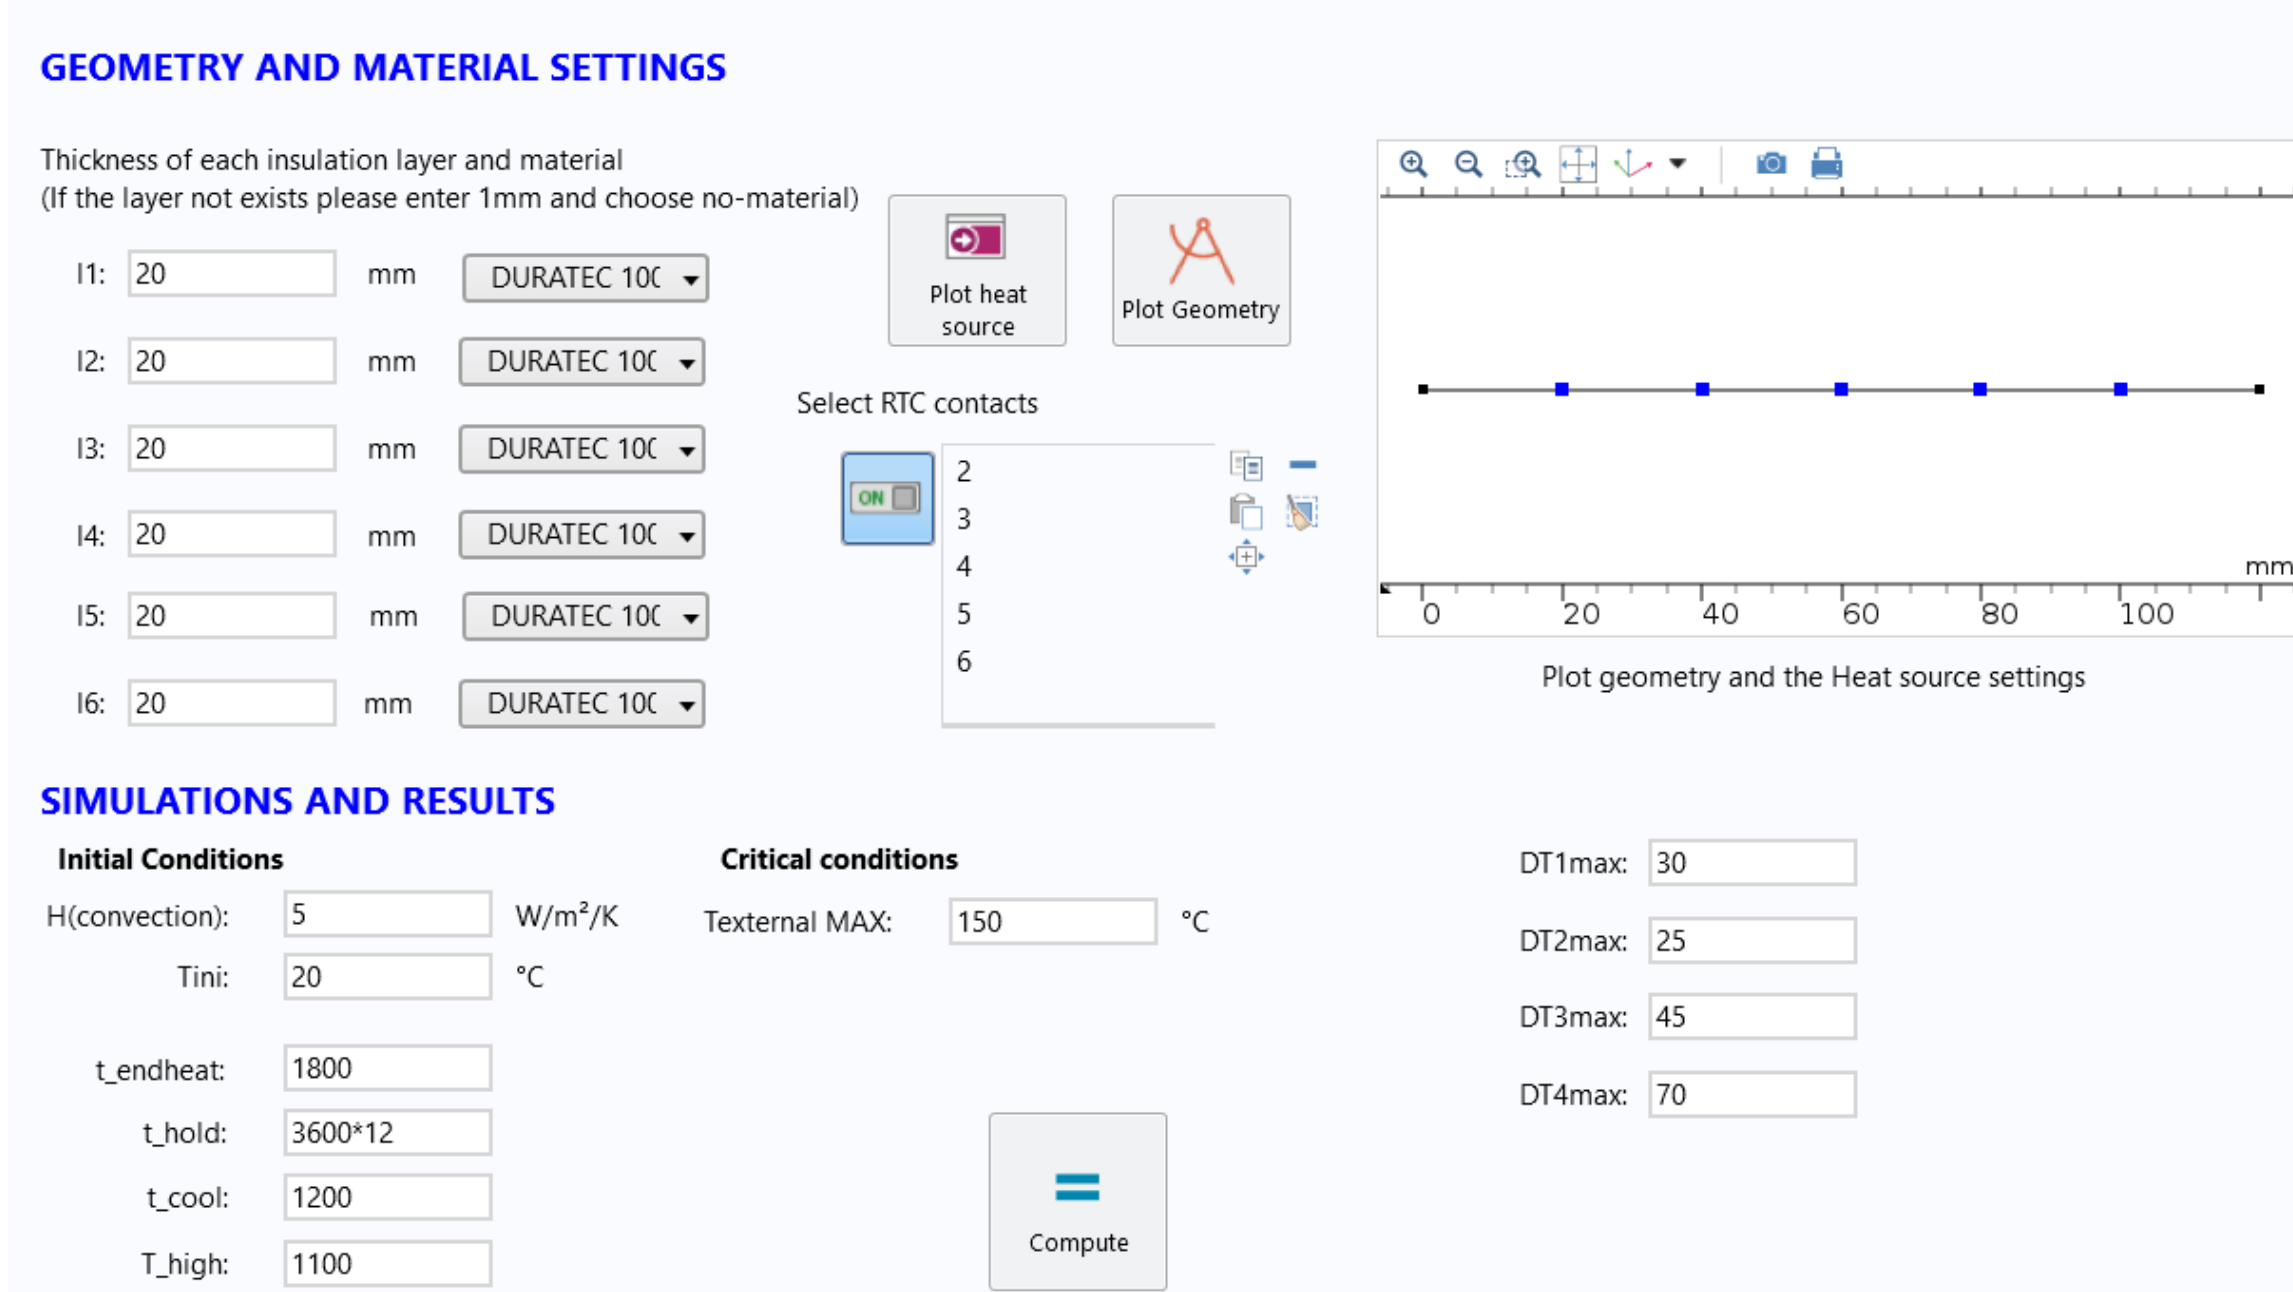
GEOMETRY AND MATERIAL SETTINGS

Thickness of each insulation layer and material
(If the layer not exists please enter 1mm and choose no-material)

l1: 20 mm DURATEC 10(
l2: 20 mm DURATEC 10(
l3: 20 mm DURATEC 10(
l4: 20 mm DURATEC 10(
l5: 20 mm DURATEC 10(
l6: 20 mm DURATEC 10(

Plot heat source

Plot Geometry

Select RTC contacts

ON

2
3
4
5
6

mm

0 20 40 60 80 100

Plot geometry and the Heat source settings

SIMULATIONS AND RESULTS

Initial Conditions

H(convection): 5 W/m²/K
Tini: 20 °C

t_endheat: 1800
t_hold: 3600*12
t_cool: 1200
T_high: 1100

Critical conditions

Texternal MAX: 150 °C

DT1max: 30
DT2max: 25
DT3max: 45
DT4max: 70

Compute